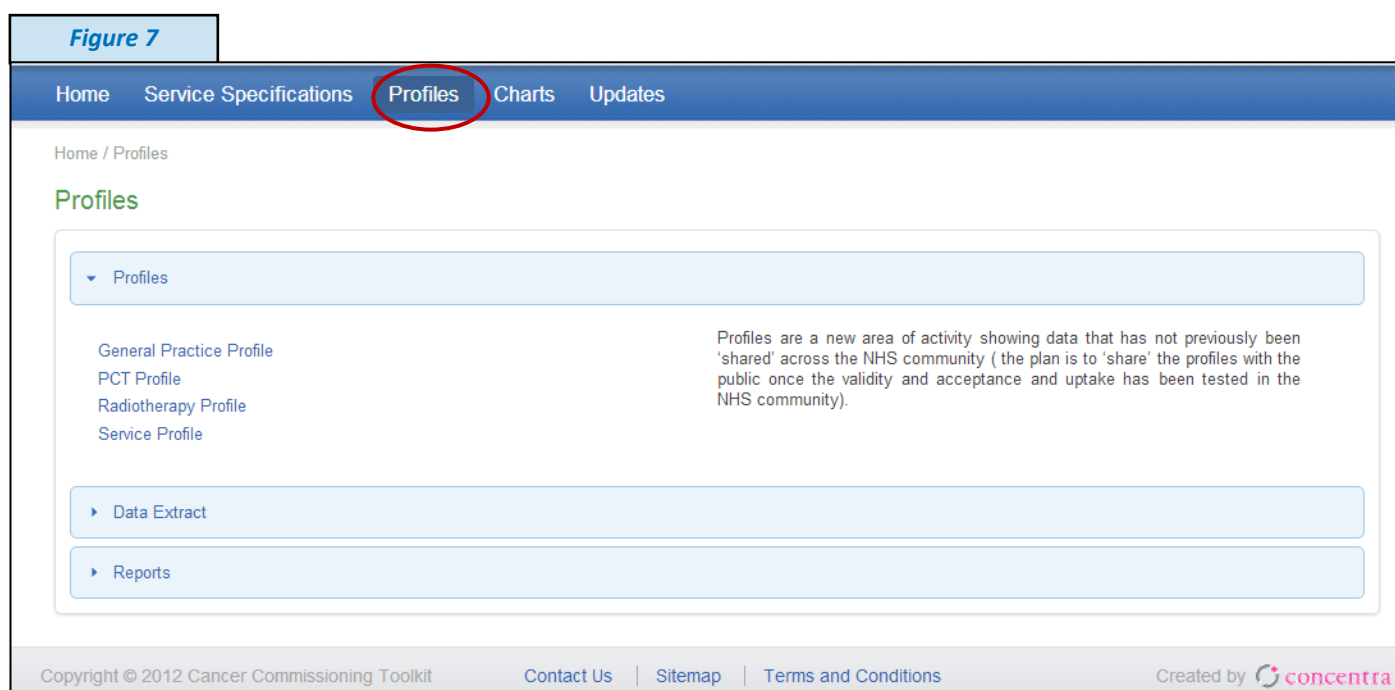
Figure 7

Home Service Specifications Profiles Charts Updates

Home / Profiles

Profiles

Profiles

General Practice Profile
PCT Profile
Radiotherapy Profile
Service Profile

Profiles are a new area of activity showing data that has not previously been 'shared' across the NHS community ( the plan is to 'share' the profiles with the public once the validity and acceptance and uptake has been tested in the NHS community).

Data Extract

Reports

Copyright © 2012 Cancer Commissioning Toolkit Contact Us | Sitemap | Terms and Conditions Created by concentra